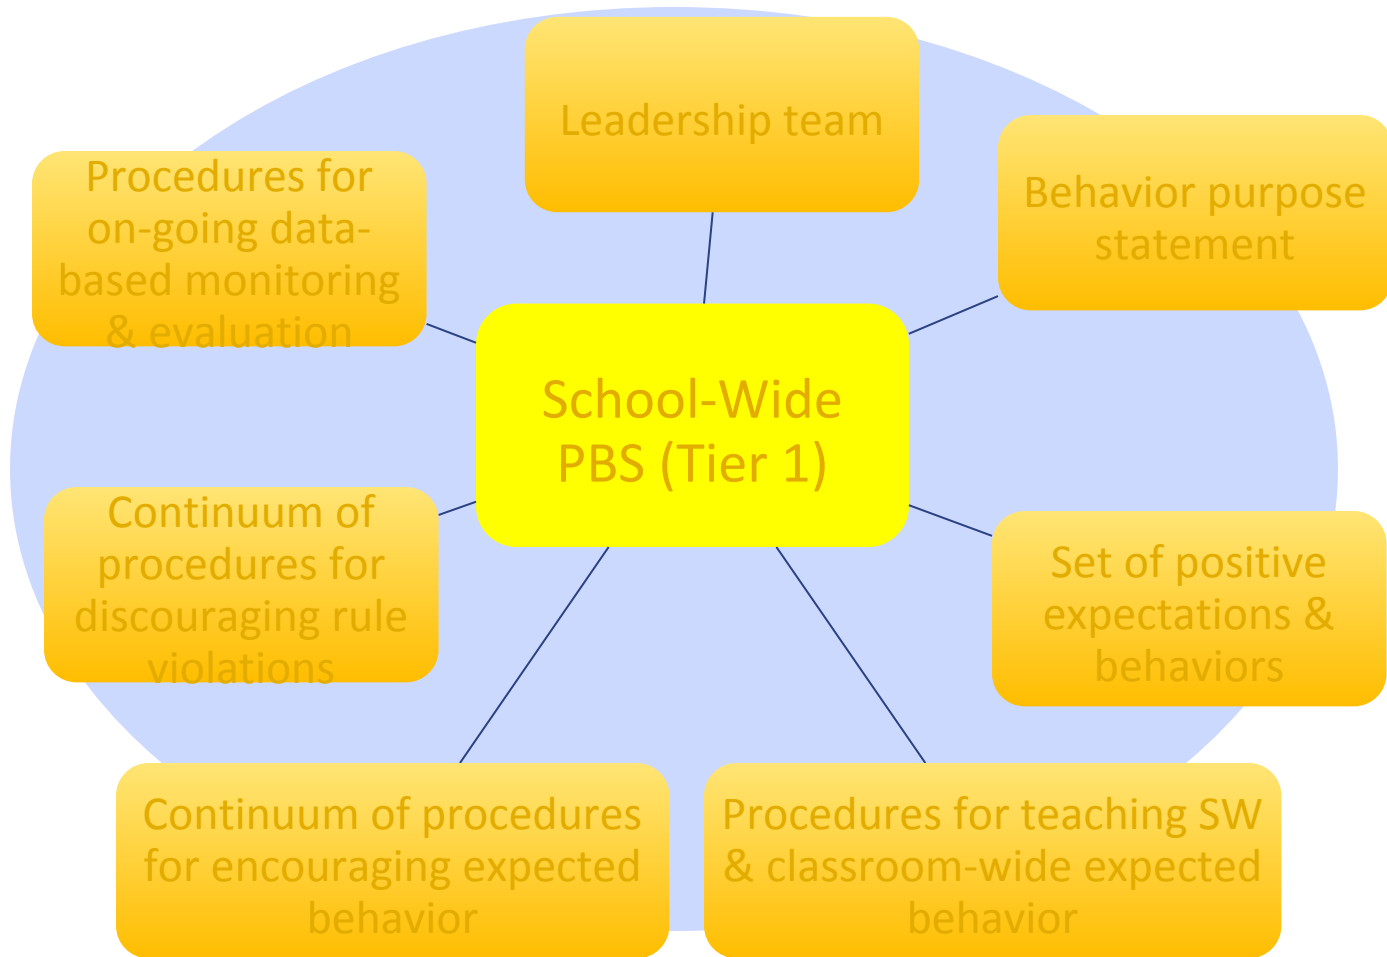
Leadership team

Behavior purpose statement

Procedures for on-going data-based monitoring & evaluation

School-Wide PBS (Tier 1)

Continuum of procedures for discouraging rule violations

Set of positive expectations & behaviors

Continuum of procedures for encouraging expected behavior

Procedures for teaching SW & classroom-wide expected behavior